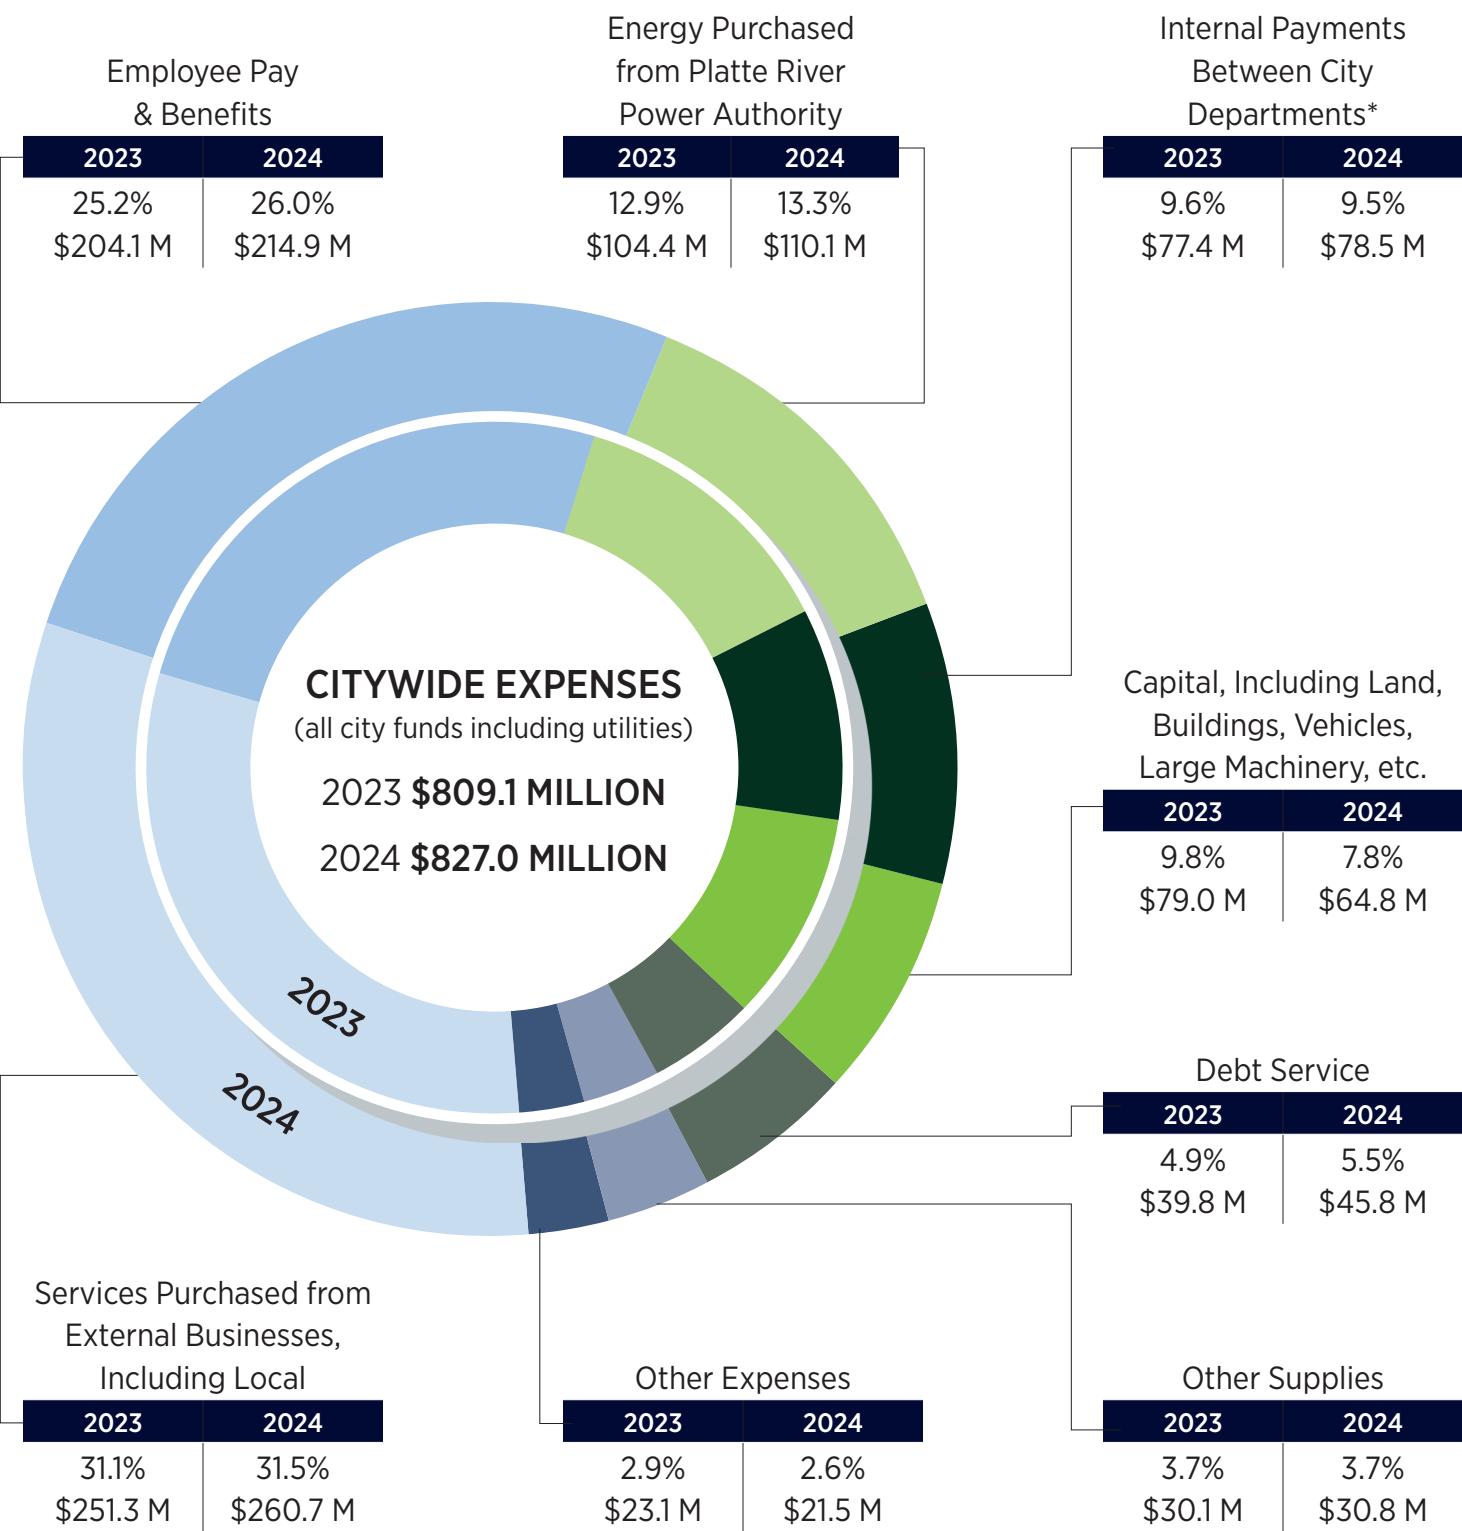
Employee Pay & Benefits

| 2023 | 2024 |
|---|---|
| 25.2% $204.1 M | 26.0% $214.9 M |

Energy Purchased from Platte River Power Authority

| 2023 | 2024 |
|---|---|
| 12.9% $104.4 M | 13.3% $110.1 M |

Internal Payments Between City Departments*

| 2023 | 2024 |
|---|---|
| 9.6% $77.4 M | 9.5% $78.5 M |

CITYWIDE EXPENSES
(all city funds including utilities)
2023 **$809.1 MILLION**
2024 **$827.0 MILLION**

2023
2024

Capital, Including Land, Buildings, Vehicles, Large Machinery, etc.

| 2023 | 2024 |
|---|---|
| 9.8% $79.0 M | 7.8% $64.8 M |

Debt Service

| 2023 | 2024 |
|---|---|
| 4.9% $39.8 M | 5.5% $45.8 M |

Services Purchased from External Businesses, Including Local

| 2023 | 2024 |
|---|---|
| 31.1% $251.3 M | 31.5% $260.7 M |

Other Expenses

| 2023 | 2024 |
|---|---|
| 2.9% $23.1 M | 2.6% $21.5 M |

Other Supplies

| 2023 | 2024 |
|---|---|
| 3.7% $30.1 M | 3.7% $30.8 M |